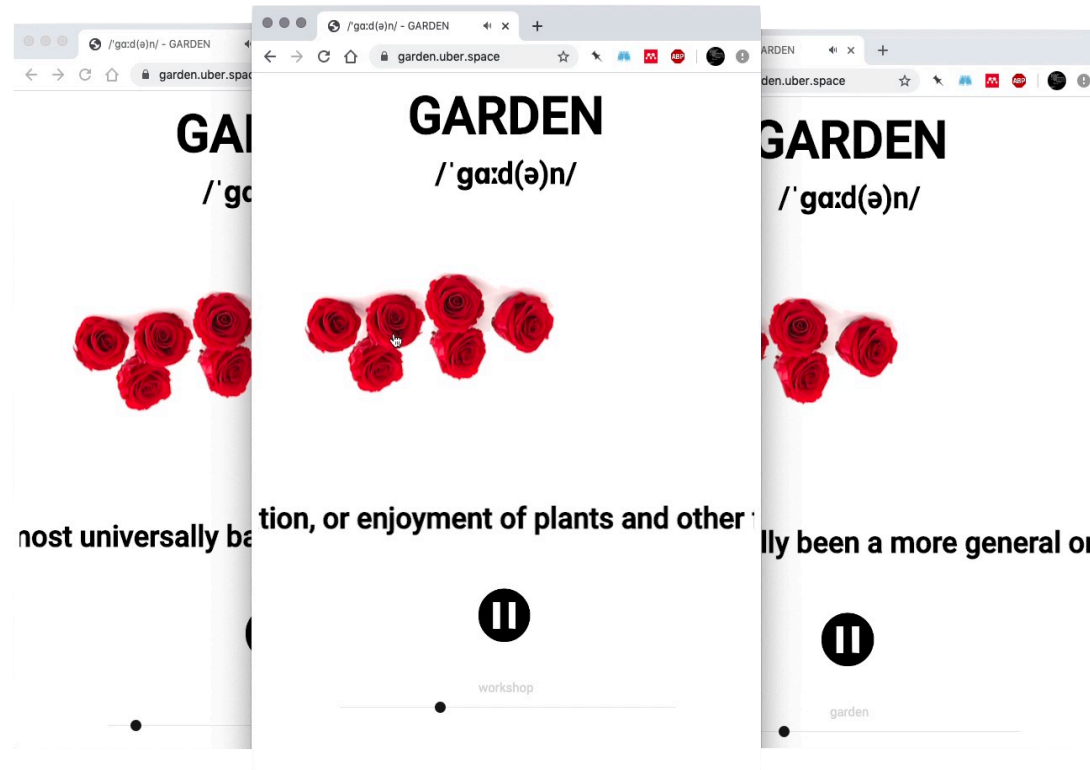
/ˈɡɑːd(ə)n/ - GARDEN
garden.uber.space
GAR
/ˈɡɑ
nost universally ba

/ˈɡɑːd(ə)n/ - GARDEN
garden.uber.space
GARDEN
/ˈɡɑːd(ə)n/
tion, or enjoyment of plants and other
workshop

ARDEN
den.uber.space
GARDEN
/ˈɡɑːd(ə)n/
lly been a more general o
garden